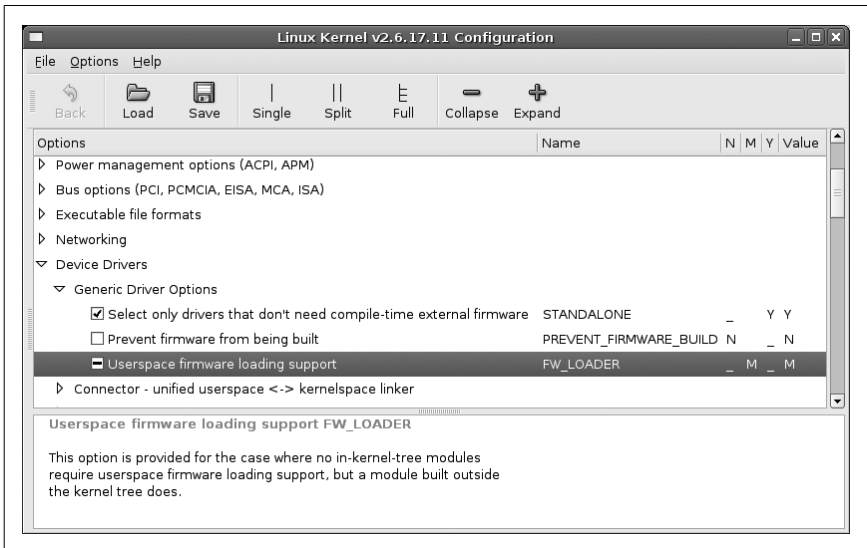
Linux Kernel v2.6.17.11 Configuration

File Options Help

Back Load Save Single Split Full Collapse Expand

| Options | Name | N | M | Y | Value |
|---|---|---|---|---|---|
| Power management options (ACPI, APM) | | | | | |
| Bus options (PCI, PCMCIA, EISA, MCA, ISA) | | | | | |
| Executable file formats | | | | | |
| Networking | | | | | |
| Device Drivers | | | | | |
| Generic Driver Options | | | | | |
| Select only drivers that don't need compile-time external firmware | STANDALONE | _ | | Y | Y |
| Prevent firmware from being built | PREVENT_FIRMWARE_BUILD | N | | _ | N |
| Userspace firmware loading support | FW_LOADER | _ | M | _ | M |
| Connector - unified userspace <-> kernelspace linker | | | | | |

Userspace firmware loading support FW_LOADER

This option is provided for the case where no in-kernel-tree modules require userspace firmware loading support, but a module built outside the kernel tree does.